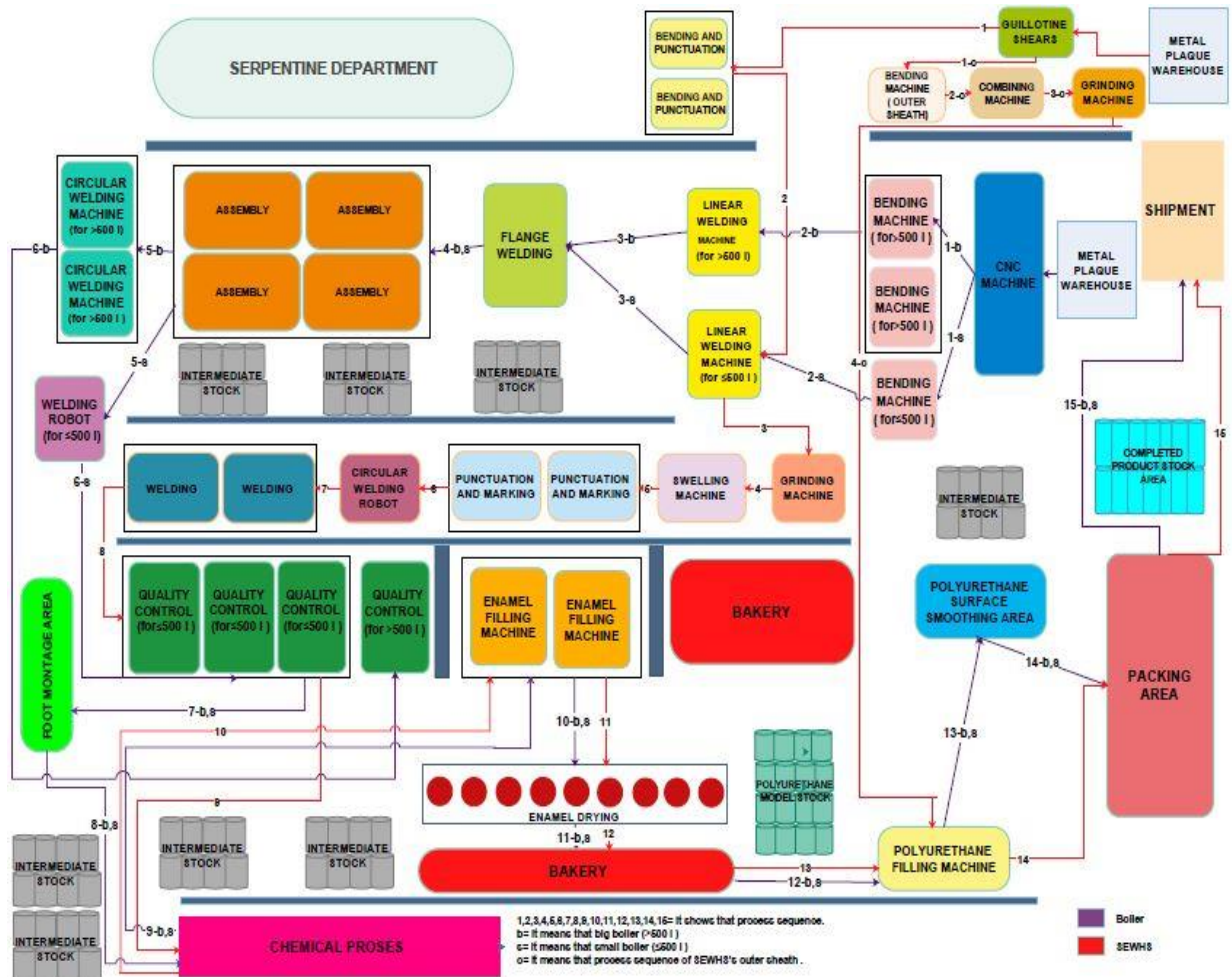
SERPENTINE DEPARTMENT

BENDING AND PUNCTUATION

BENDING AND PUNCTUATION

1

GUILLOTINE SHEARS

METAL PLAQUE WAREHOUSE

1-o

BENDING MACHINE ( OUTER SHEATH)

2-o

COMBINING MACHINE

3-o

GRINDING MACHINE

CIRCULAR WELDING MACHINE (for >500 l)

CIRCULAR WELDING MACHINE (for >500 l)

ASSEMBLY

ASSEMBLY

ASSEMBLY

ASSEMBLY

FLANGE WELDING

2

LINEAR WELDING MACHINE (for >500 l)

2-b

BENDING MACHINE (for>500 l)

BENDING MACHINE ( for>500 l)

1-b

CNC MACHINE

METAL PLAQUE WAREHOUSE

SHIPMENT

6-b

5-b

4-b,s

3-b

3-s

5-s

LINEAR WELDING MACHINE (for ≤500 l)

1-s

2-s

BENDING MACHINE ( for≤500 l)

4-o

INTERMEDIATE STOCK

INTERMEDIATE STOCK

INTERMEDIATE STOCK

WELDING ROBOT (for ≤500 l)

3

15-b,s

15

COMPLETED PRODUCT STOCK AREA

6-s

WELDING

WELDING

7

CIRCULAR WELDING ROBOT

6

PUNCTUATION AND MARKING

PUNCTUATION AND MARKING

5

SWELLING MACHINE

4

GRINDING MACHINE

INTERMEDIATE STOCK

8

FOOT MONTAGE AREA

QUALITY CONTROL (for≤500 l)

QUALITY CONTROL (for≤500 l)

QUALITY CONTROL (for≤500 l)

QUALITY CONTROL (for >500 l)

ENAMEL FILLING MACHINE

ENAMEL FILLING MACHINE

BAKERY

POLYURETHANE SURFACE SMOOTHING AREA

PACKING AREA

14-b,s

7-b,s

10

10-b,s

11

13-b,s

ENAMEL DRYING

POLYURETHANE MODEL STOCK

9

8-b,s

INTERMEDIATE STOCK

INTERMEDIATE STOCK

INTERMEDIATE STOCK

11-b,s

12

BAKERY

13

12-b,s

POLYURETHANE FILLING MACHINE

14

INTERMEDIATE STOCK

9-b,s

CHEMICAL PROSES

1,2,3,4,5,6,7,8,9,10,11,12,13,14,15= It shows that process sequence.
b= It means that big boiler (>500 l)
s= It means that small boiler (≤500 l)
o= It means that process sequence of SEWHS's outer sheath .

Boiler

SEWHS